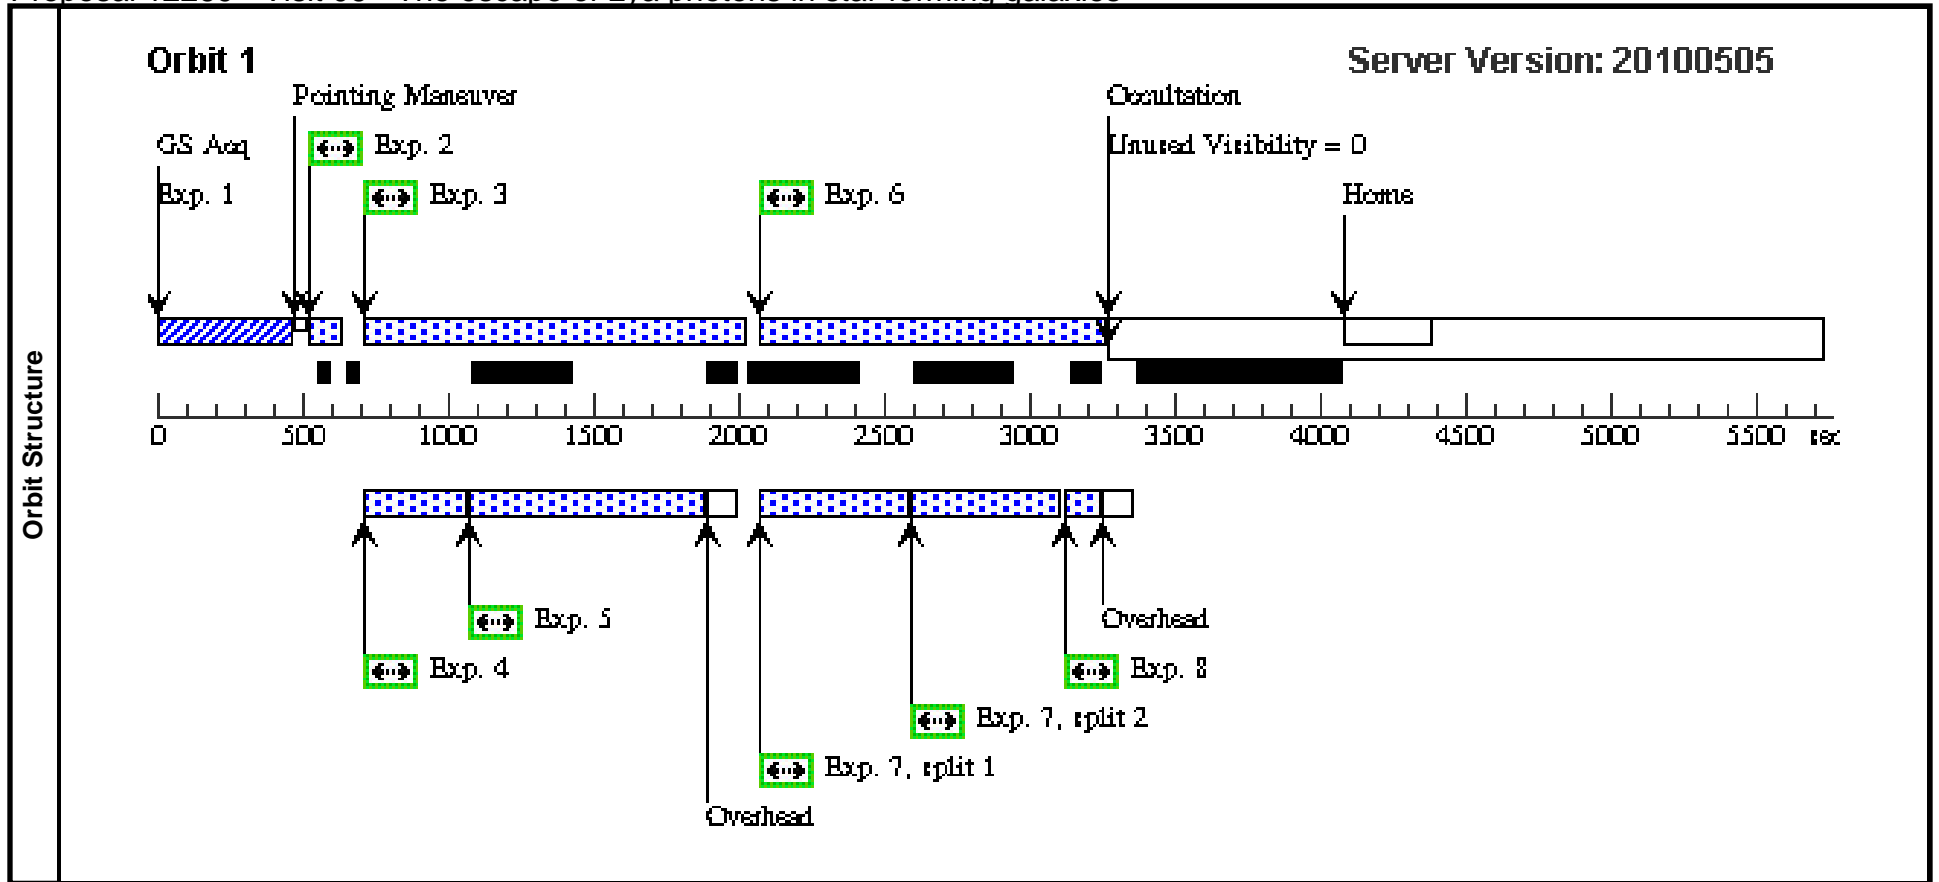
Proposal 12265 - Visit 06 - The escape of Lyα photons in star forming galaxies

Orbit Structure

Orbit 1

Server Version: 20100505

Pointing Maneuver

GS Acq

Exp. 1

Exp. 2

Exp. 3

Exp. 6

Occultation

Unused Visibility = 0

Home

0 500 1000 1500 2000 2500 3000 3500 4000 4500 5000 5500 sec

Exp. 5

Exp. 4

Overhead

Exp. 8

Exp. 7, split 2

Exp. 7, split 1

Overhead